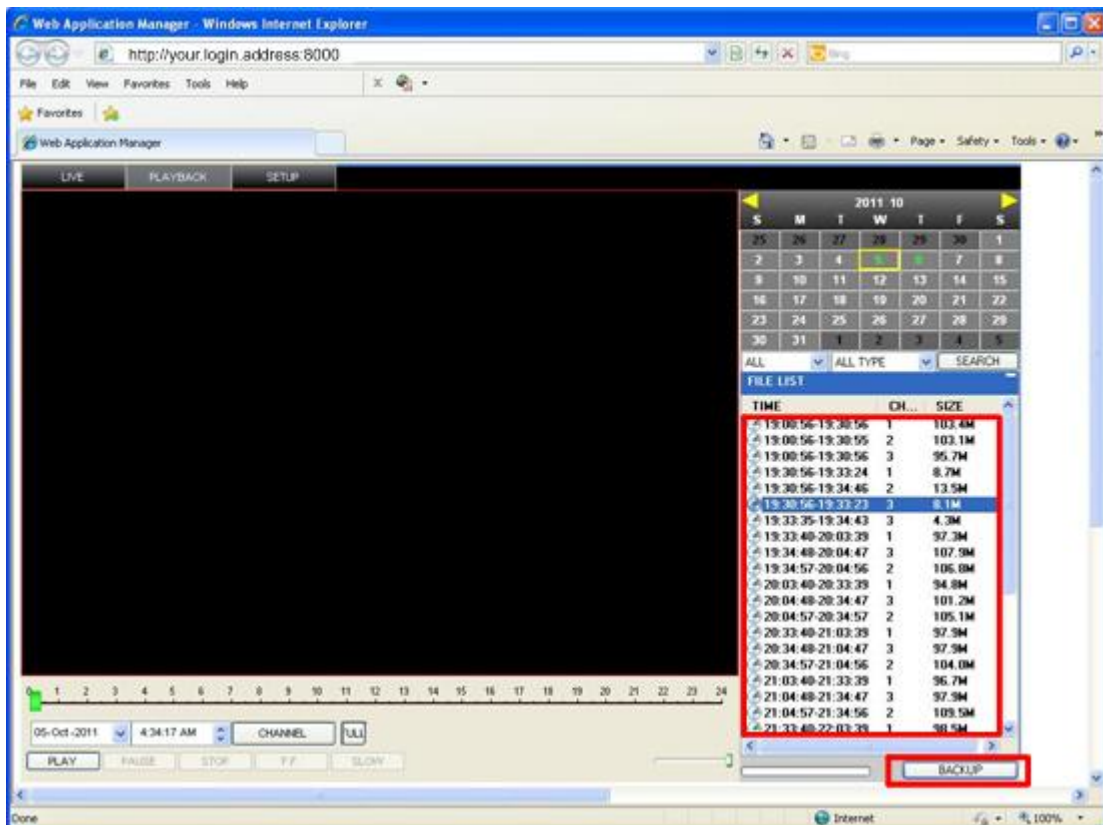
Web Application Manager - Windows Internet Explorer

http://your.login.address:8000

Bing

File Edit View Favorites Tools Help

Favorites

Web Application Manager

Page • Safety • Tools •

LIVE PLAYBACK SETUP

2011 10

| S | M | T | W | T | F | S |
|---|---|---|---|---|---|---|
| 25 | 26 | 27 | 28 | 29 | 30 | 1 |
| 2 | 3 | 4 | 5 | 6 | 7 | 8 |
| 9 | 10 | 11 | 12 | 13 | 14 | 15 |
| 16 | 17 | 18 | 19 | 20 | 21 | 22 |
| 23 | 24 | 25 | 26 | 27 | 28 | 29 |
| 30 | 31 | 1 | 2 | 3 | 4 | 5 |

ALL ALL TYPE SEARCH

FILE LIST

| TIME | CH... | SIZE |
|---|---|---|
| 19:00:56-19:30:56 | 1 | 103.4M |
| 19:00:56-19:30:55 | 2 | 103.1M |
| 19:00:56-19:30:56 | 3 | 95.7M |
| 19:30:56-19:33:24 | 1 | 8.7M |
| 19:30:56-19:34:46 | 2 | 13.5M |
| 19:30:56-19:33:23 | 3 | 8.1M |
| 19:33:35-19:34:43 | 3 | 4.3M |
| 19:33:40-20:03:39 | 1 | 97.3M |
| 19:34:48-20:04:47 | 3 | 107.9M |
| 19:34:57-20:04:56 | 2 | 106.8M |
| 20:03:40-20:33:39 | 1 | 94.8M |
| 20:04:48-20:34:47 | 3 | 101.2M |
| 20:04:57-20:34:57 | 2 | 105.1M |
| 20:33:40-21:03:39 | 1 | 97.9M |
| 20:34:48-21:04:47 | 3 | 97.9M |
| 20:34:57-21:04:56 | 2 | 104.0M |
| 21:03:40-21:33:39 | 1 | 96.7M |
| 21:04:48-21:34:47 | 3 | 97.9M |
| 21:04:57-21:34:56 | 2 | 109.5M |
| 21:33:40-22:03:39 | 1 | 98.5M |

0 1 2 3 4 5 6 7 8 9 10 11 12 13 14 15 16 17 18 19 20 21 22 23 24

05-Oct-2011 4:34:17 AM CHANNEL

PLAY PAUSE STOP FF SLOW

BACKUP

Done Internet 100%